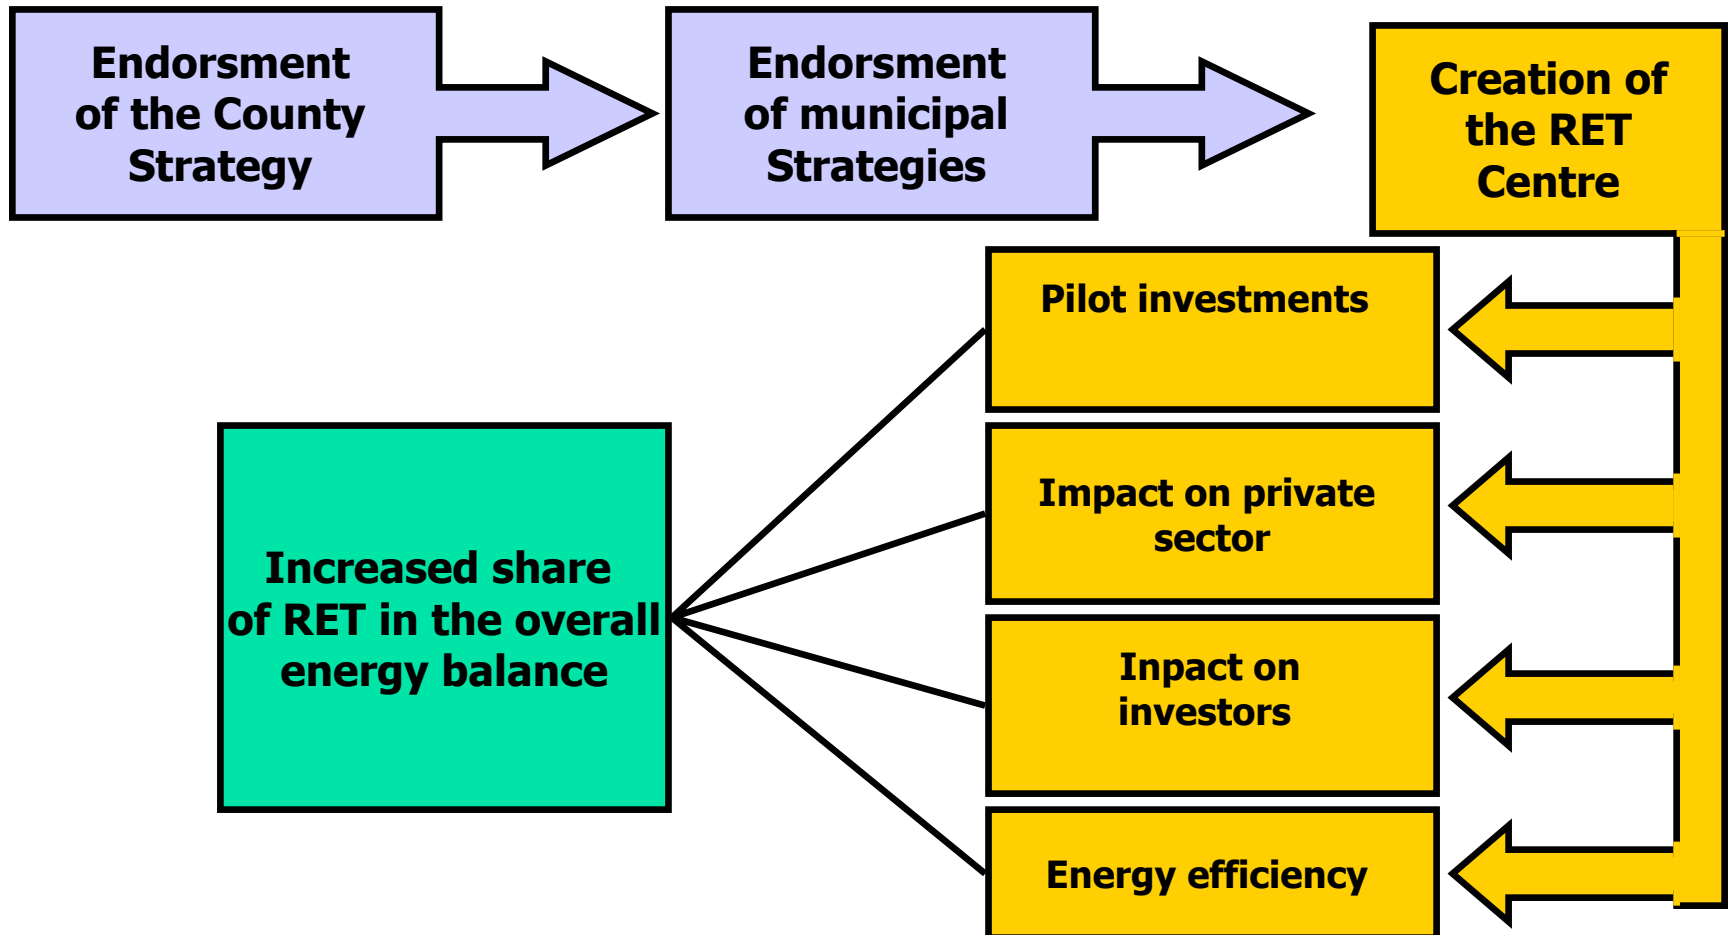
Endorsment of the County Strategy

Endorsment of municipal Strategies

Creation of the RET Centre

Pilot investments

Impact on private sector

Inpact on investors

Energy efficiency

Increased share of RET in the overall energy balance